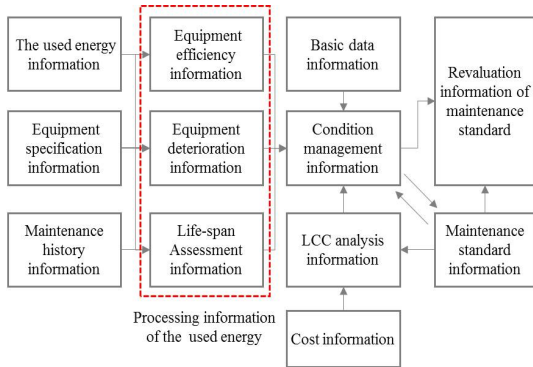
The used energy information

Equipment specification information

Maintenance history information

Equipment efficiency information

Equipment deterioration information

Life-span Assessment information

Processing information of the used energy

Basic data information

Condition management information

LCC analysis information

Cost information

Revaluation information of maintenance standard

Maintenance standard information